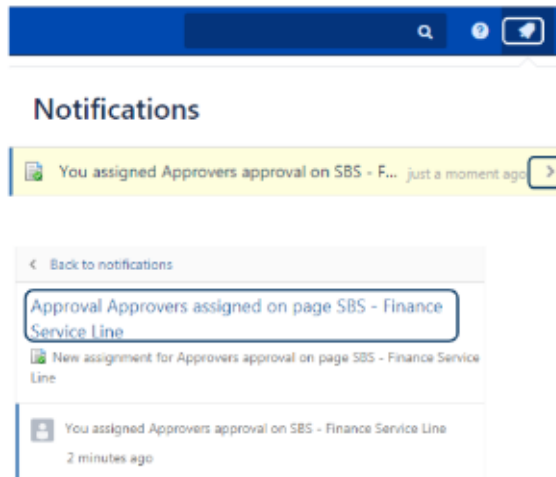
Notifications

You assigned Approvers approval on SBS - F... just a moment ago

Back to notifications

Approval Approvers assigned on page SBS - Finance Service Line

New assignment for Approvers approval on page SBS - Finance Service Line

You assigned Approvers approval on SBS - Finance Service Line

2 minutes ago